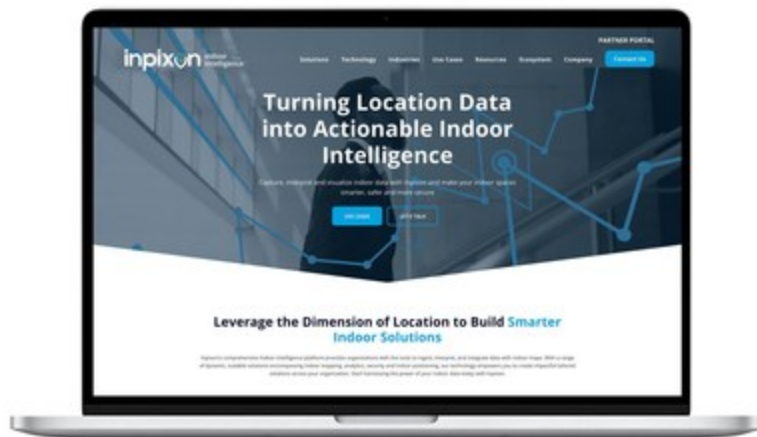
PARTNER PORTAL

inpixon Indoor Intelligence

Solutions Technology Industries Use Cases Resources Ecosystem Company Contact Us

Turning Location Data into Actionable Indoor Intelligence

Capture, integrate and visualize indoor data with Inpixon and make your indoor spaces smarter, safer and more secure.

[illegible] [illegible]

Leverage the Dimension of Location to Build Smarter Indoor Solutions

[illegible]